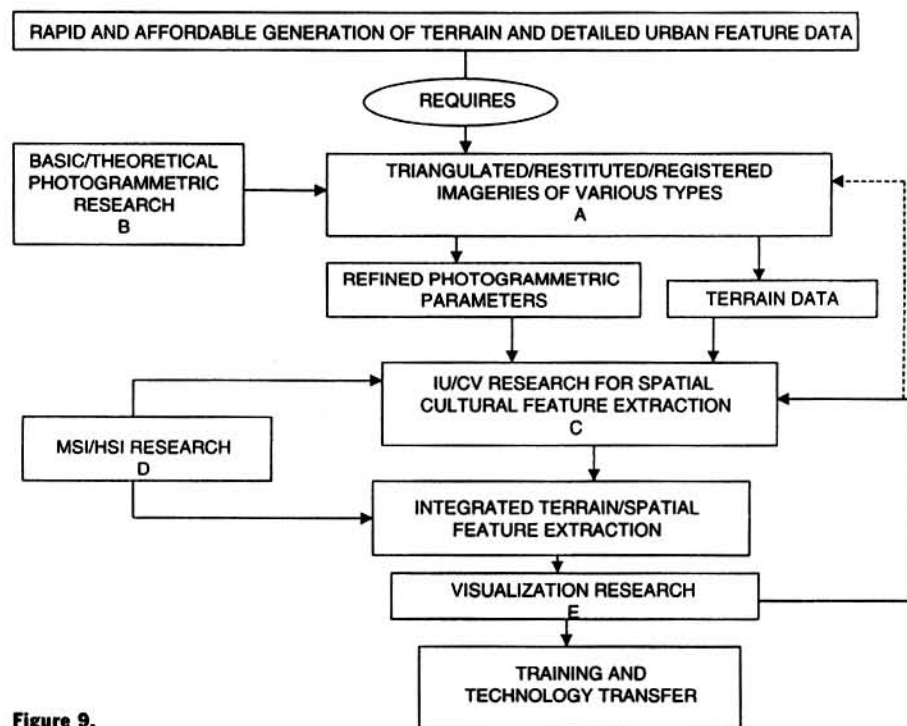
RAPID AND AFFORDABLE GENERATION OF TERRAIN AND DETAILED URBAN FEATURE DATA

REQUIRES

BASIC/THEORETICAL PHOTOGRAMMETRIC RESEARCH
B

TRIANGULATED/RESTITUTED/REGISTERED IMAGERIES OF VARIOUS TYPES
A

REFINED PHOTOGRAMMETRIC PARAMETERS

TERRAIN DATA

IU/CV RESEARCH FOR SPATIAL CULTURAL FEATURE EXTRACTION
C

MSI/HSI RESEARCH
D

INTEGRATED TERRAIN/SPATIAL FEATURE EXTRACTION

VISUALIZATION RESEARCH
E

TRAINING AND TECHNOLOGY TRANSFER

Figure 9.